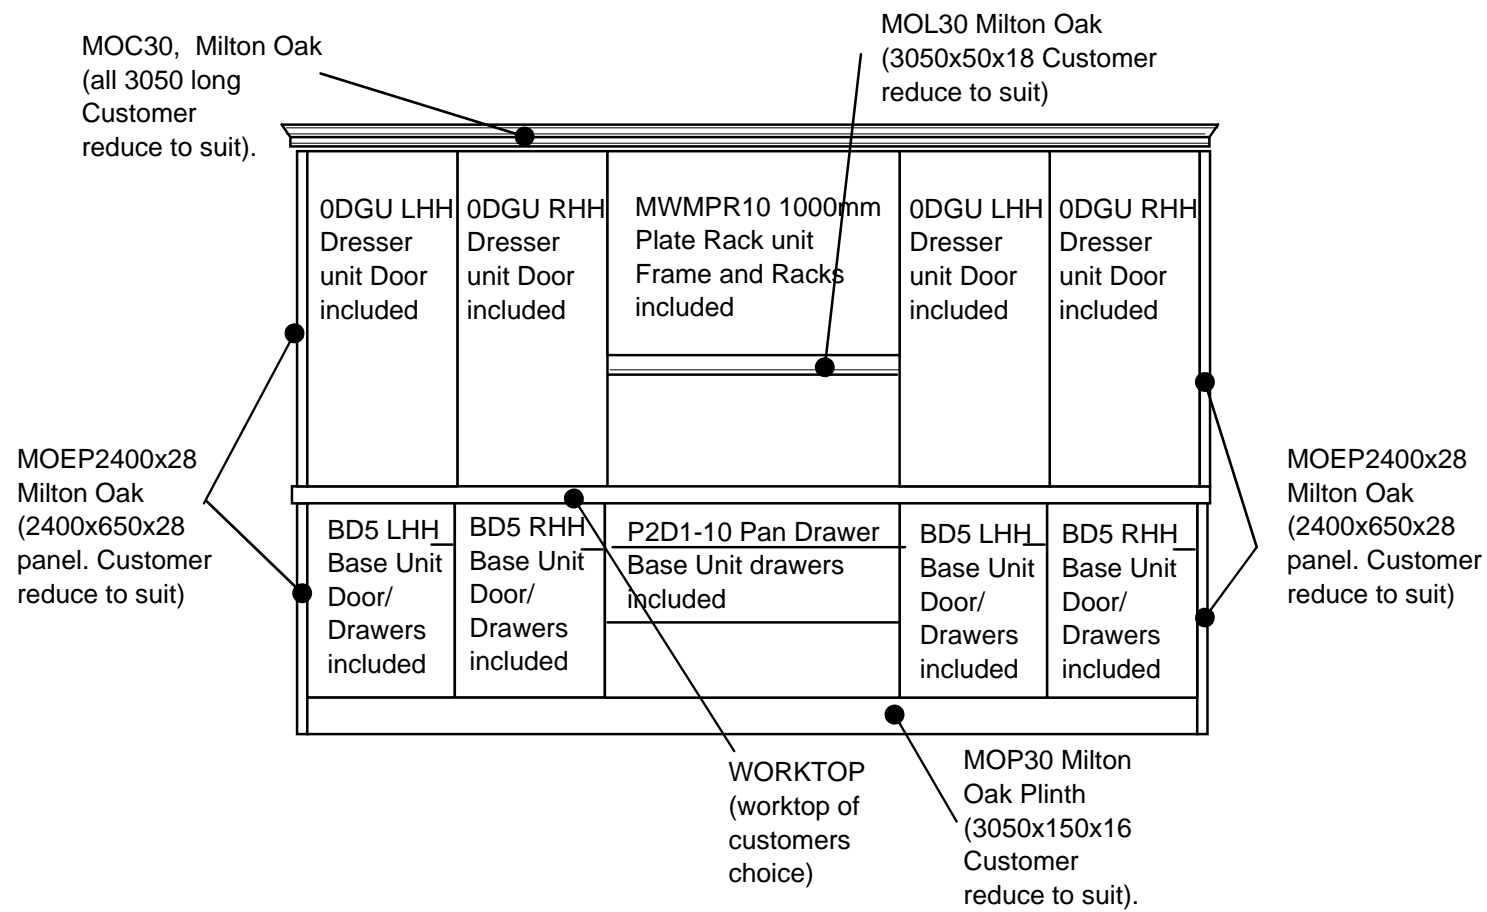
MOC30, Milton Oak (all 3050 long Customer reduce to suit).

MOL30 Milton Oak (3050x50x18 Customer reduce to suit)

0DGU LHH Dresser unit Door included

0DGU RHH Dresser unit Door included

MWMPR10 1000mm Plate Rack unit Frame and Racks included

0DGU LHH Dresser unit Door included

0DGU RHH Dresser unit Door included

MOEP2400x28 Milton Oak (2400x650x28 panel. Customer reduce to suit)

MOEP2400x28 Milton Oak (2400x650x28 panel. Customer reduce to suit)

BD5 LHH Base Unit Door/ Drawers included

BD5 RHH Base Unit Door/ Drawers included

P2D1-10 Pan Drawer Base Unit drawers included

BD5 LHH Base Unit Door/ Drawers included

BD5 RHH Base Unit Door/ Drawers included

WORKTOP (worktop of customers choice)

MOP30 Milton Oak Plinth (3050x150x16 Customer reduce to suit).